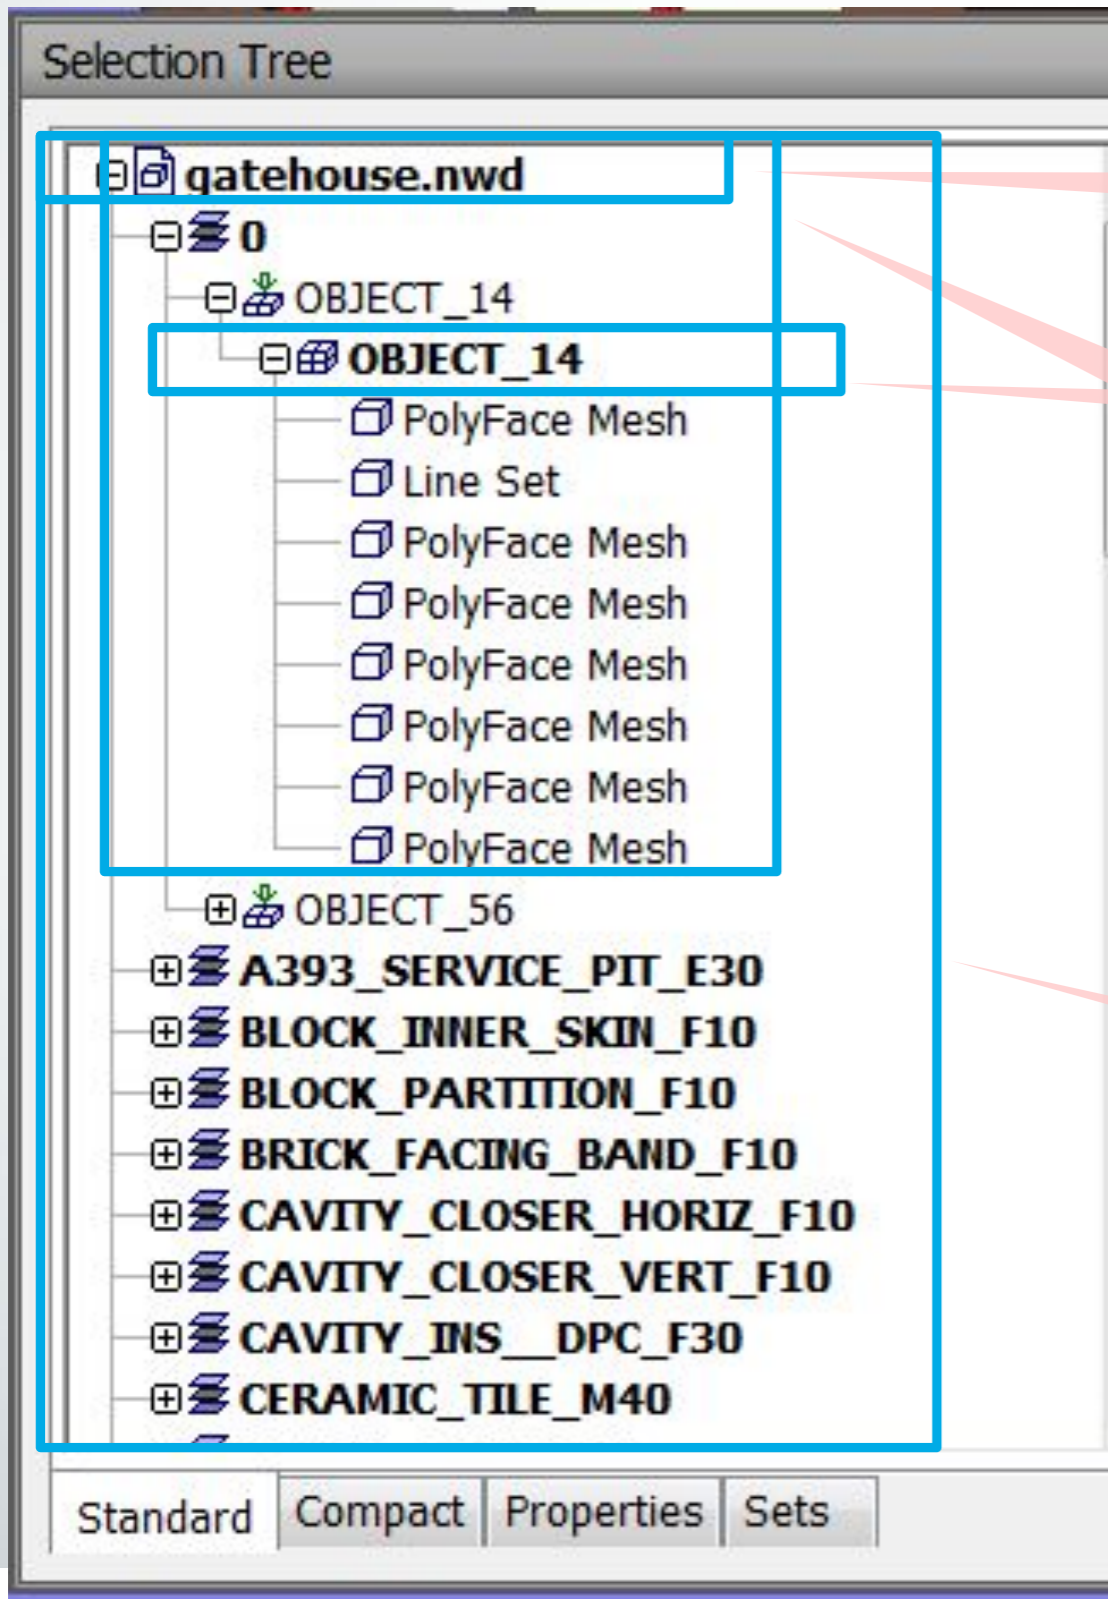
Selection Tree

gatehouse.nwd
0
OBJECT_14
OBJECT_14
PolyFace Mesh
Line Set
PolyFace Mesh
PolyFace Mesh
PolyFace Mesh
PolyFace Mesh
PolyFace Mesh
PolyFace Mesh
OBJECT_56
A393_SERVICE_PIT_E30
BLOCK_INNER_SKIN_F10
BLOCK_PARTITION_F10
BRICK_FACING_BAND_F10
CAVITY_CLOSER_HORIZ_F10
CAVITY_CLOSER_VERT_F10
CAVITY_INS__DPC_F30
CERAMIC_TILE_M40

Standard | Compact | Properties | Sets